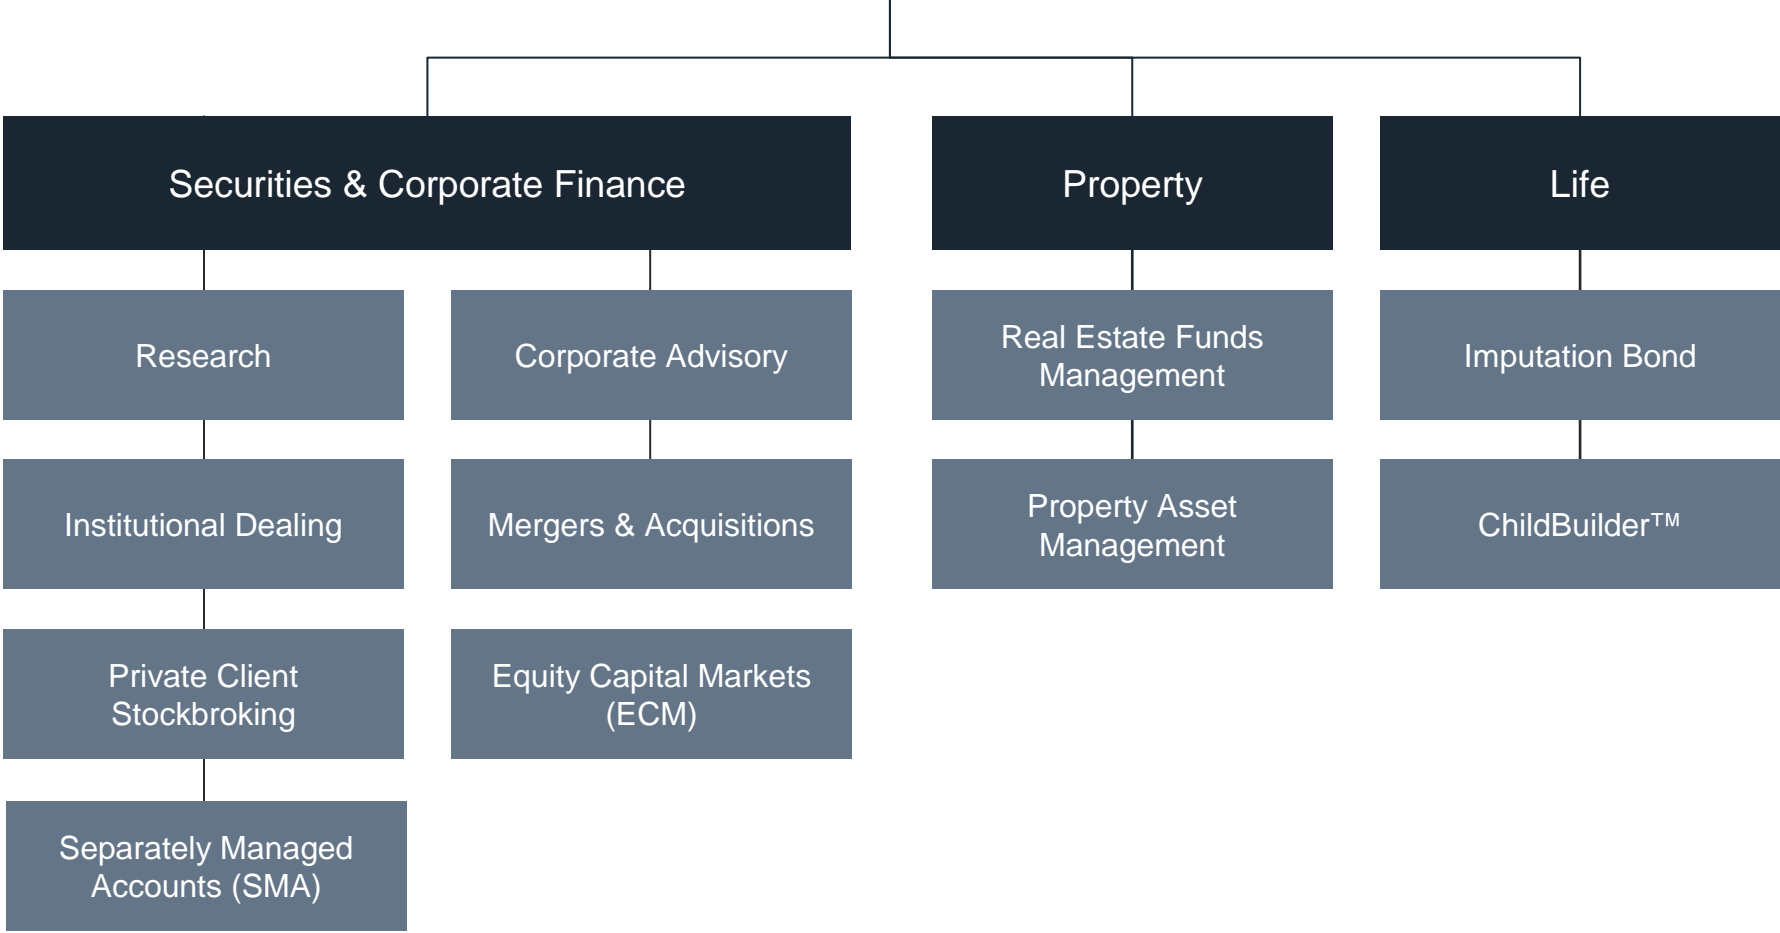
Securities & Corporate Finance

Research

Institutional Dealing

Private Client Stockbroking

Separately Managed Accounts (SMA)

Corporate Advisory

Mergers & Acquisitions

Equity Capital Markets (ECM)

Property

Real Estate Funds Management

Property Asset Management

Life

Imputation Bond

ChildBuilder™